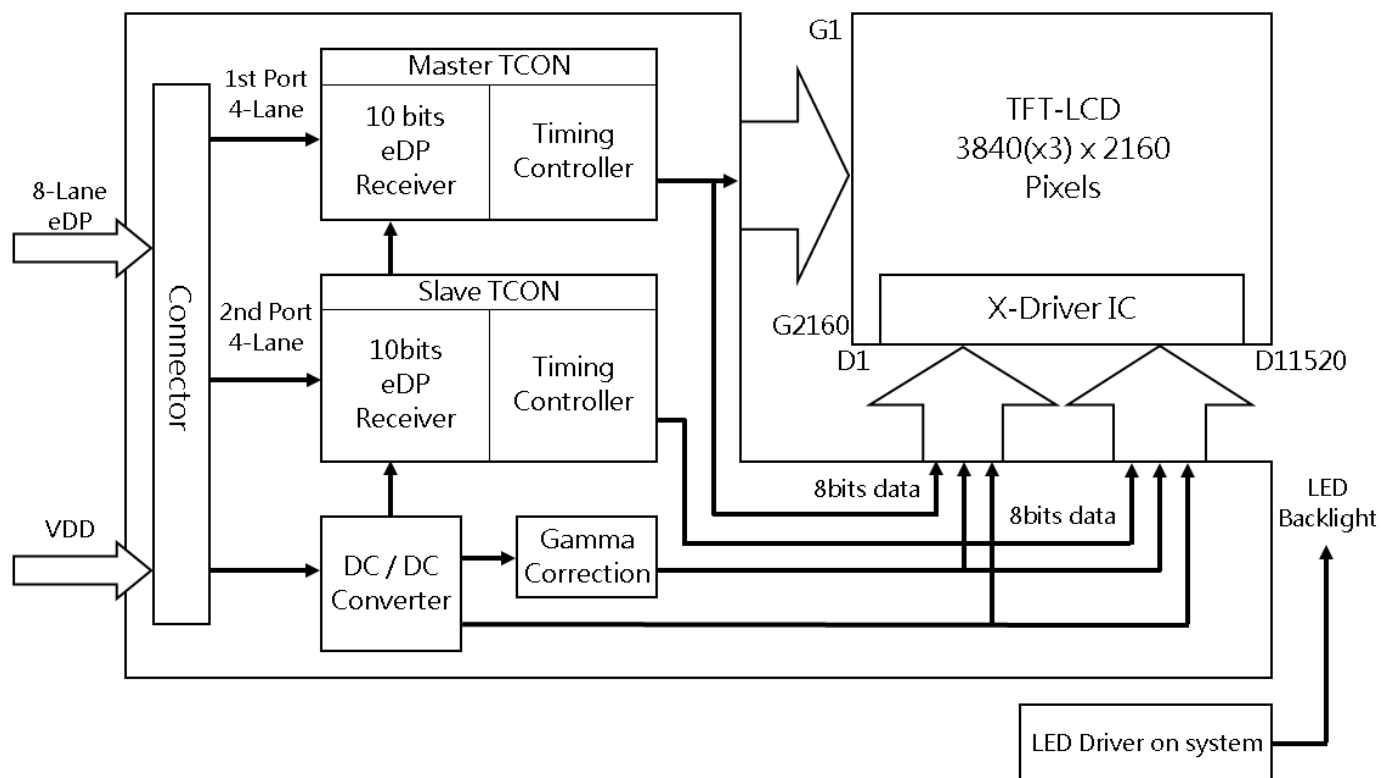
Master TCON

1st Port 4-Lane

10 bits eDP Receiver

Timing Controller

G1

TFT-LCD 3840(x3) x 2160 Pixels

8-Lane eDP

Connector

Slave TCON

2nd Port 4-Lane

10bits eDP Receiver

Timing Controller

G2160

X-Driver IC

D1

D11520

8bits data

8bits data

LED Backlight

VDD

DC / DC Converter

Gamma Correction

LED Driver on system